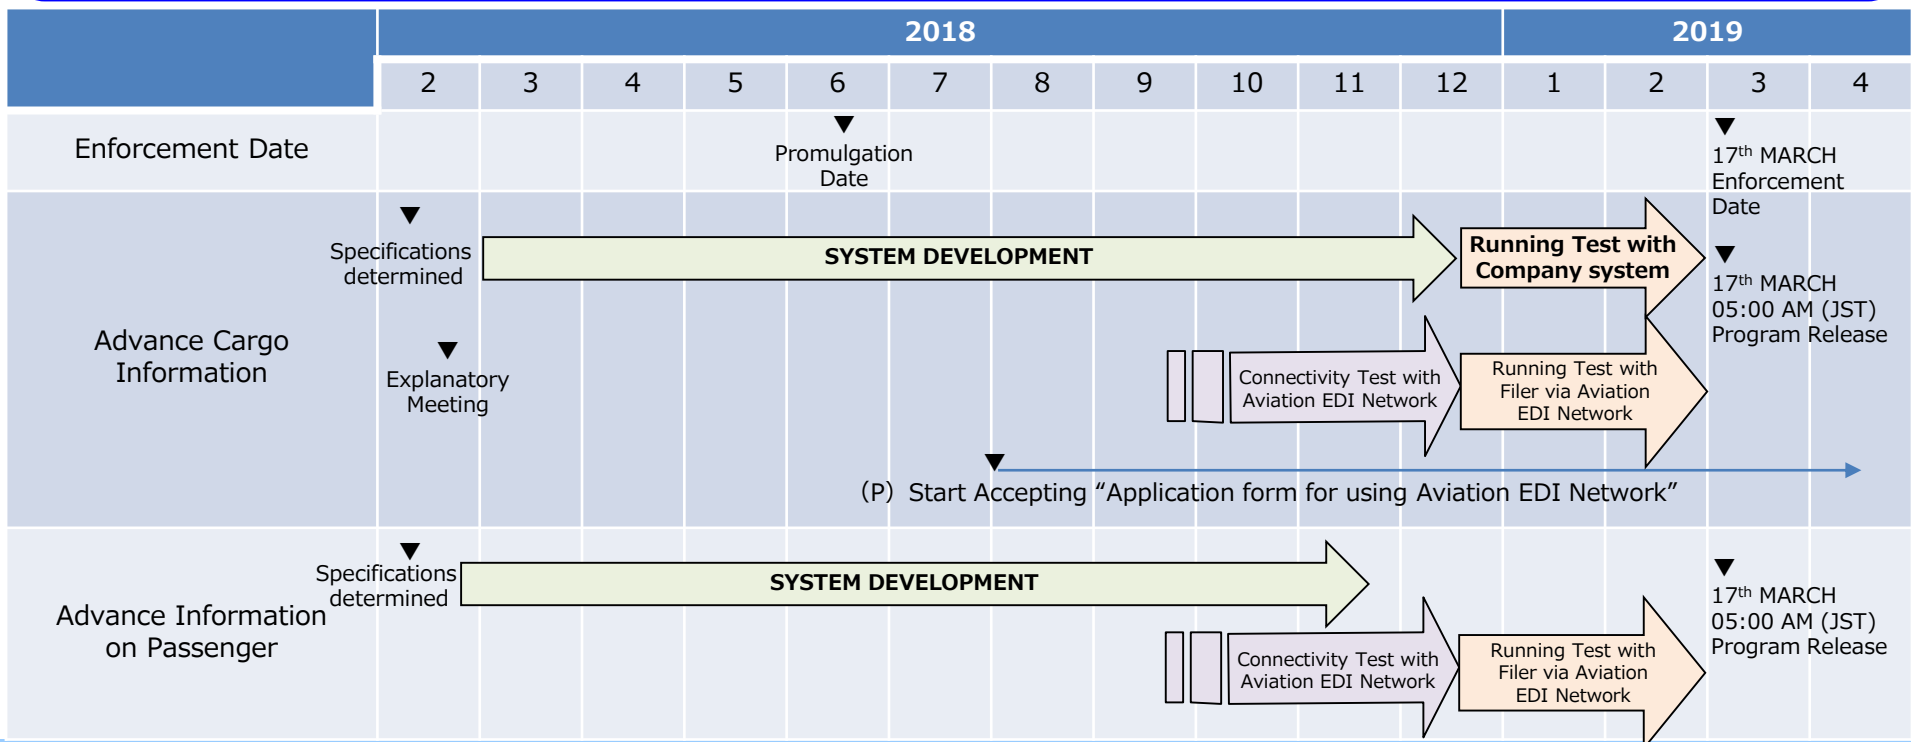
| | 2018 | | | | | | | | | | | 2019 | | | |
|---|---|---|---|---|---|---|---|---|---|---|---|---|---|---|---|
| | 2 | 3 | 4 | 5 | 6 | 7 | 8 | 9 | 10 | 11 | 12 | 1 | 2 | 3 | 4 |

Enforcement Date

Promulgation Date

$17^{th}$ MARCH Enforcement Date

Advance Cargo Information

Specifications determined

SYSTEM DEVELOPMENT

Running Test with Company system

$17^{th}$ MARCH 05:00 AM (JST) Program Release

Explanatory Meeting

Connectivity Test with Aviation EDI Network

Running Test with Filer via Aviation EDI Network

(P) Start Accepting “Application form for using Aviation EDI Network”

Advance Information on Passenger

Specifications determined

SYSTEM DEVELOPMENT

$17^{th}$ MARCH 05:00 AM (JST) Program Release

Connectivity Test with Aviation EDI Network

Running Test with Filer via Aviation EDI Network